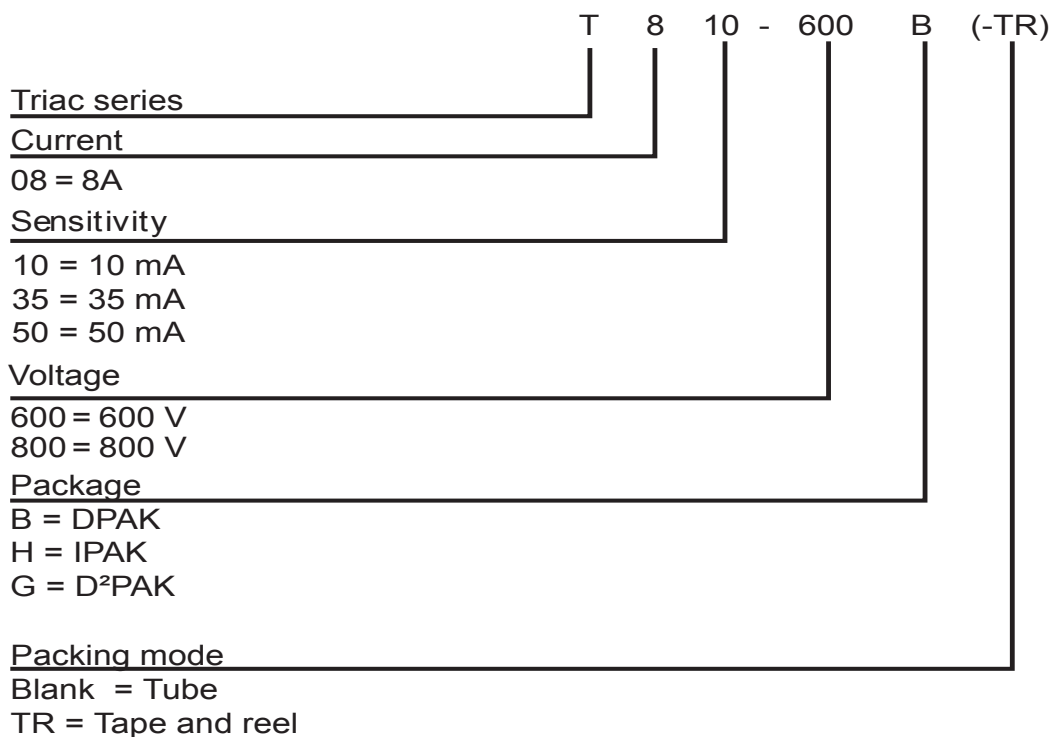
T 8 10 - 600 B (-TR)

Triac series

Current
08 = 8A

Sensitivity
10 = 10 mA
35 = 35 mA
50 = 50 mA

Voltage
600 = 600 V
800 = 800 V

Package
B = DPAK
H = IPAK
G = D²PAK

Packing mode
Blank = Tube
TR = Tape and reel